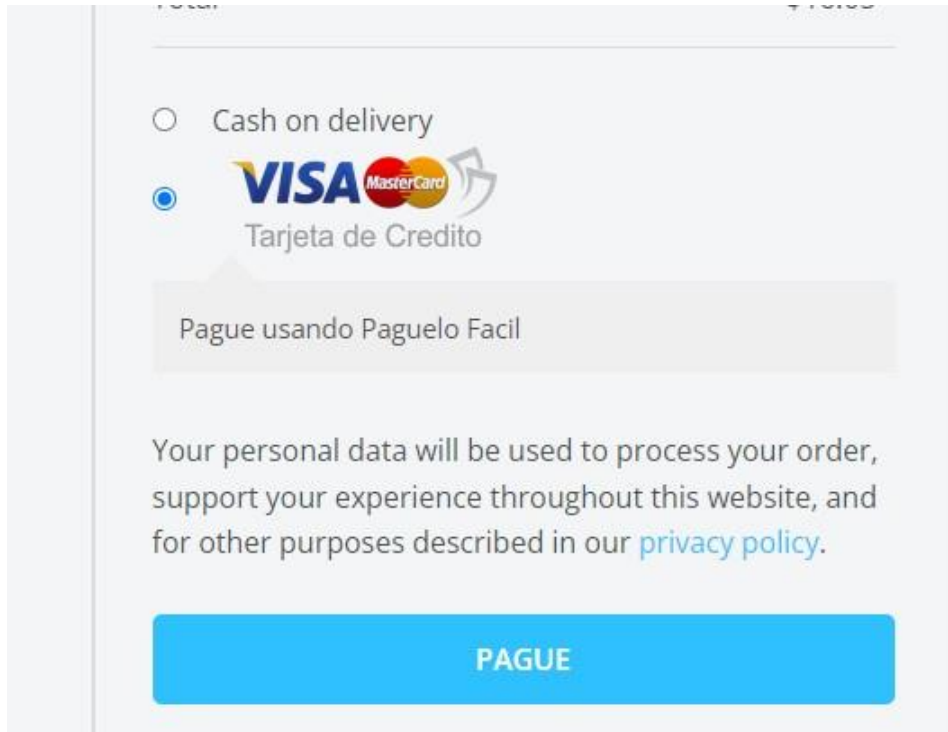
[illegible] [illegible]

Cash on delivery

VISA MasterCard

Tarjeta de Credito

Pague usando Paguelo Facil

Your personal data will be used to process your order, support your experience throughout this website, and for other purposes described in our privacy policy.

PAGUE